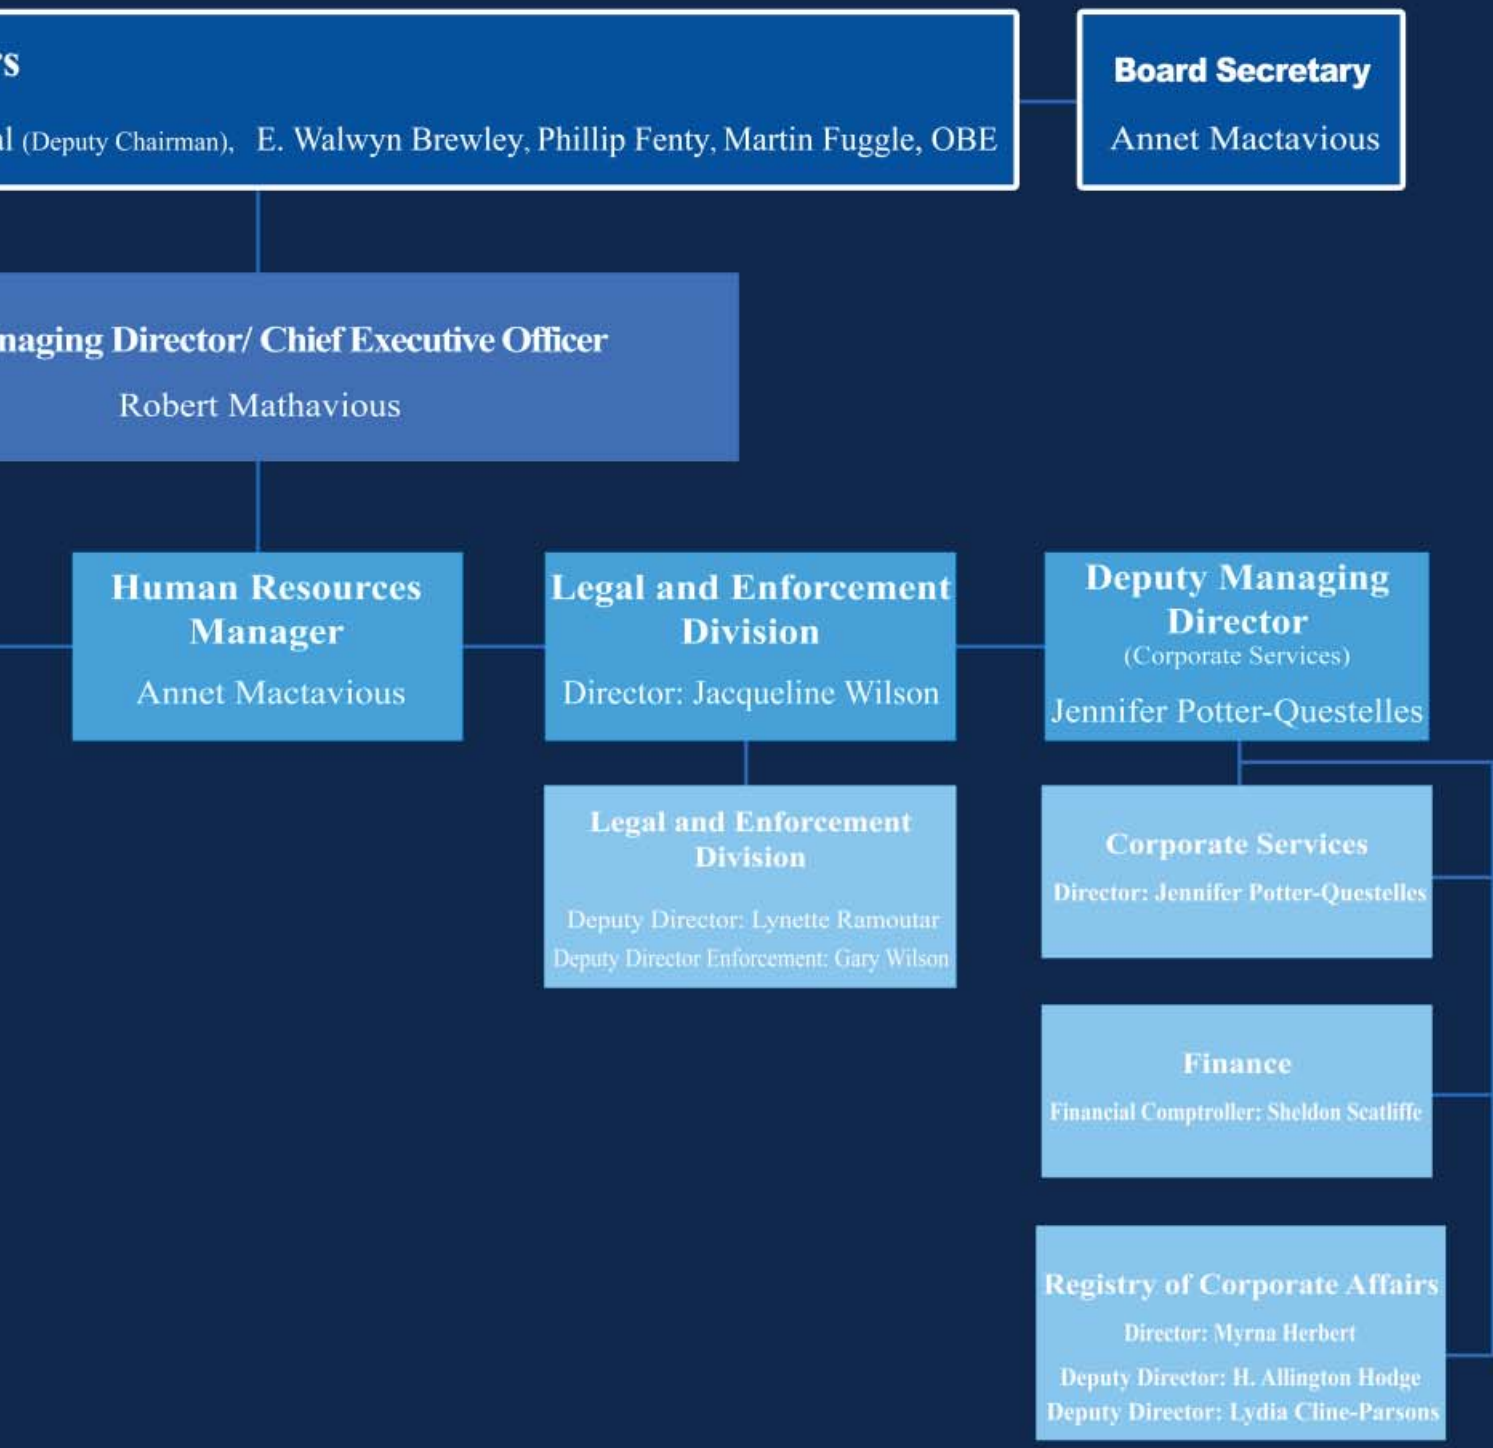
rs

l (Deputy Chairman), E. Walwyn Brewley, Phillip Fenty, Martin Fuggle, OBE

Board Secretary

Annet Mactavious

naging Director/ Chief Executive Officer

Robert Mathavious

Human Resources Manager

Annet Mactavious

Legal and Enforcement Division

Director: Jacqueline Wilson

Deputy Managing Director

(Corporate Services)

Jennifer Potter-Questelles

Legal and Enforcement Division

Deputy Director: Lynette Ramoutar

Deputy Director Enforcement: Gary Wilson

Corporate Services

Director: Jennifer Potter-Questelles

Finance

Financial Comptroller: Sheldon Scatliffe

Registry of Corporate Affairs

Director: Myrna Herbert

Deputy Director: H. Allington Hodge

Deputy Director: Lydia Cline-Parsons